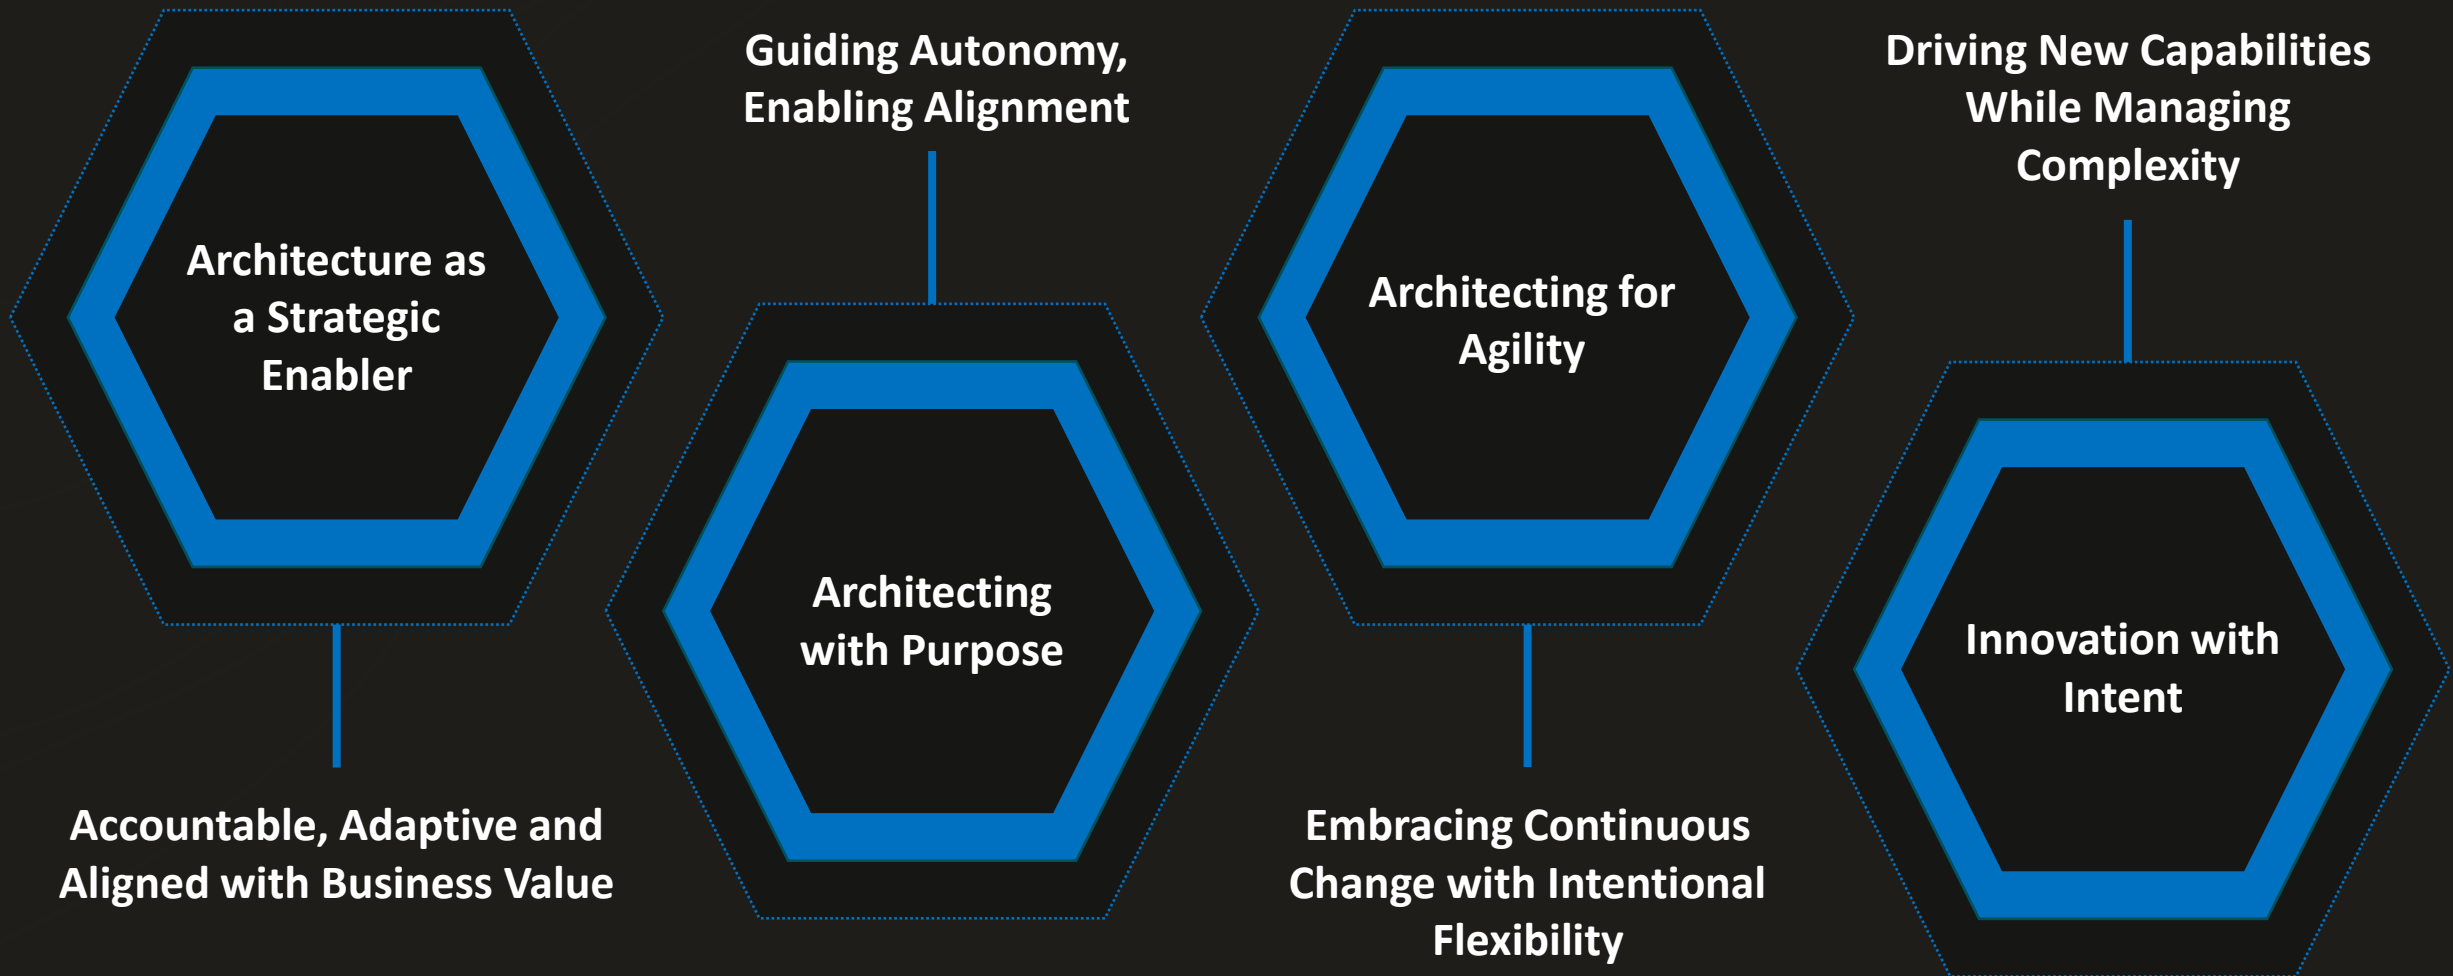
Architecture as a Strategic Enabler

Accountable, Adaptive and Aligned with Business Value

Guiding Autonomy, Enabling Alignment

Architecting with Purpose

Architecting for Agility

Embracing Continuous Change with Intentional Flexibility

Driving New Capabilities While Managing Complexity

Innovation with Intent